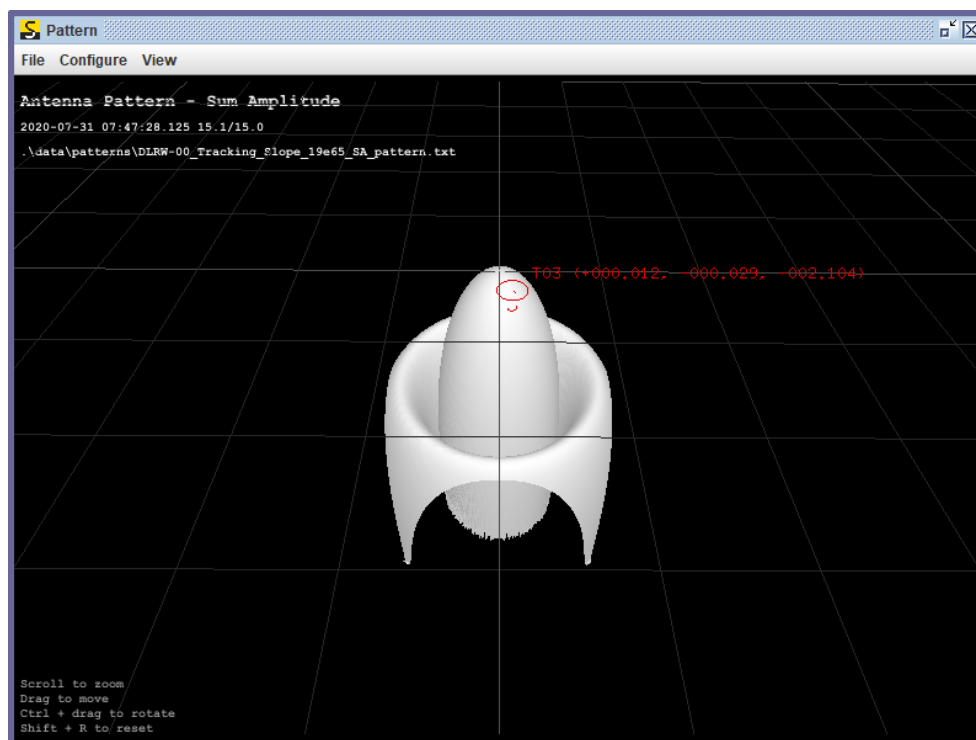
S Pattern

File Configure View

Antenna Pattern - Sum Amplitude

2020-07-31 07:47:28.125 15.1/15.0

.\data\patterns\DLRW-00_Tracking_Slope_19e65_SA_pattern.txt

T03 (+000.012, -000.029, -002.104)

Scroll to zoom
Drag to move
Ctrl + drag to rotate
Shift + R to reset